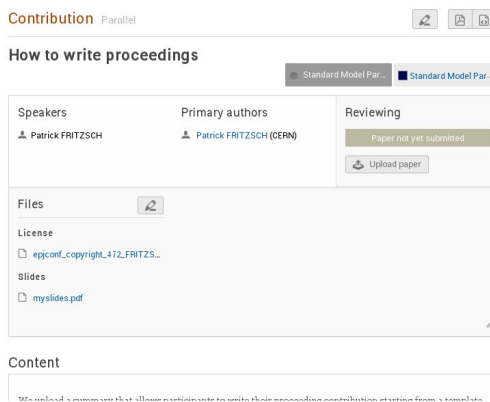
Contribution Parallel

How to write proceedings

Standard Model Par... Standard Model Par-

Speakers
Patrick FRITZSCH

Primary authors
Patrick FRITZSCH (CERN)

Reviewing
Paper not yet submitted
Upload paper

Files

License
epjconf_copyright_472_FRITZS...

Slides
myslides.pdf

Content

We upload a summary that allows participants to write their proceeding contribution starting from a template